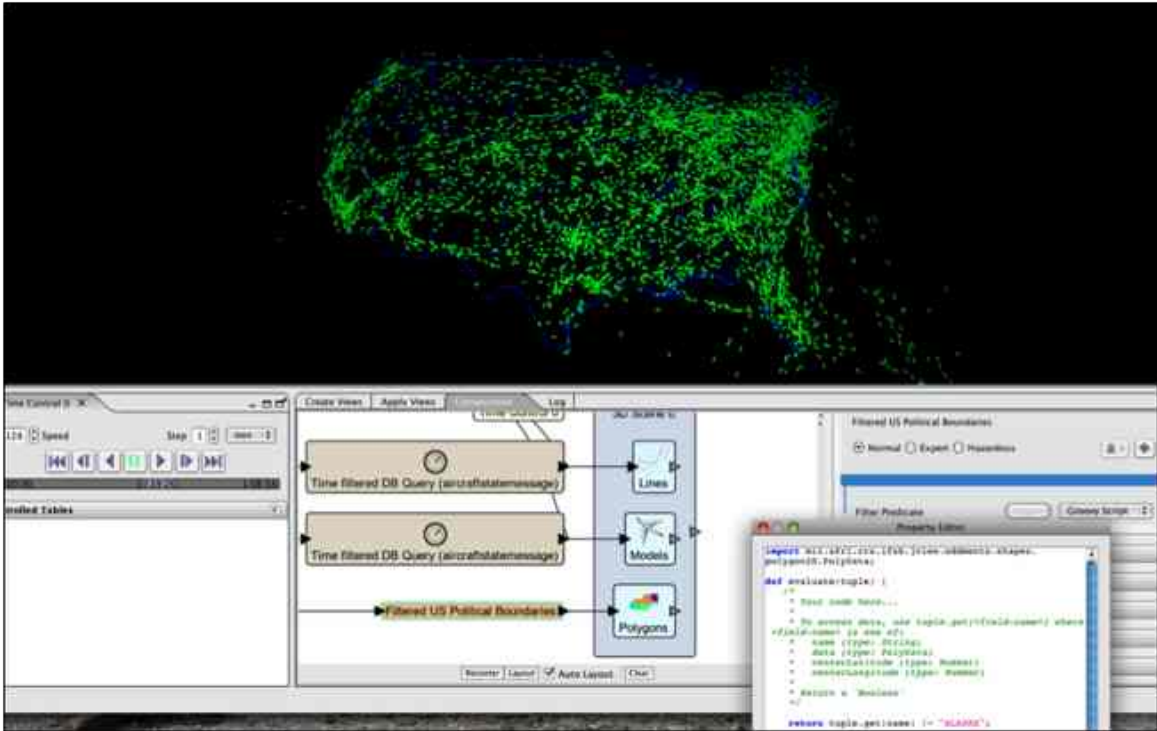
Time Control 0

Speed

Step 1

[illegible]

Time filtered DB Query (aircraftstatemessage)

Time filtered DB Query (aircraftstatemessage)

Filtered US Political Boundaries

Create Views

Apply Views

Log

Lines

Models

Polygons

Reorder

Layout

Auto Layout

Clear

Filtered US Political Boundaries

Normal

Expert

Hazardous

Filter Predicate

Groovy Script

Property Editor

import mil.afrl.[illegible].shapes.polygonUS.PolyData;

def evaluate(tuple) {
/*
* Your code here...
*
* To access data, use tuple.get(<field-name>) where
<field-name> is one of:
* name (type: String)
* data (type: PolyData)
* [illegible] (type: Number)
* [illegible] (type: Number)
*
* Return a 'Boolean'
*/

return tuple.get(name) != "ALASKA";